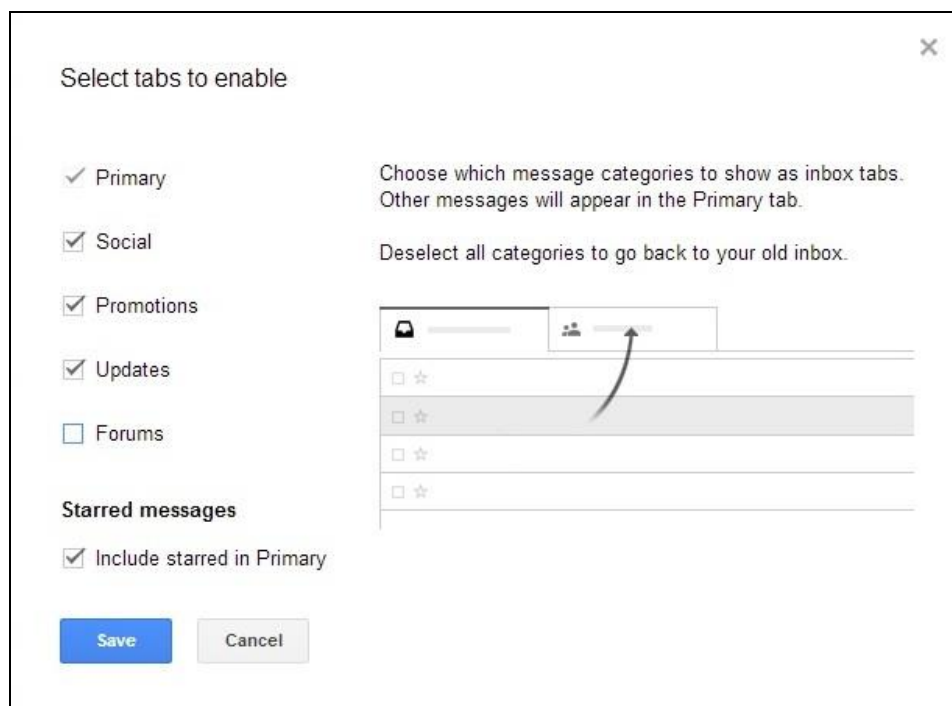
×

Select tabs to enable

Primary

Social

Promotions

Updates

Forums

Starred messages

Include starred in Primary

Choose which message categories to show as inbox tabs. Other messages will appear in the Primary tab.

Deselect all categories to go back to your old inbox.

Save

Cancel